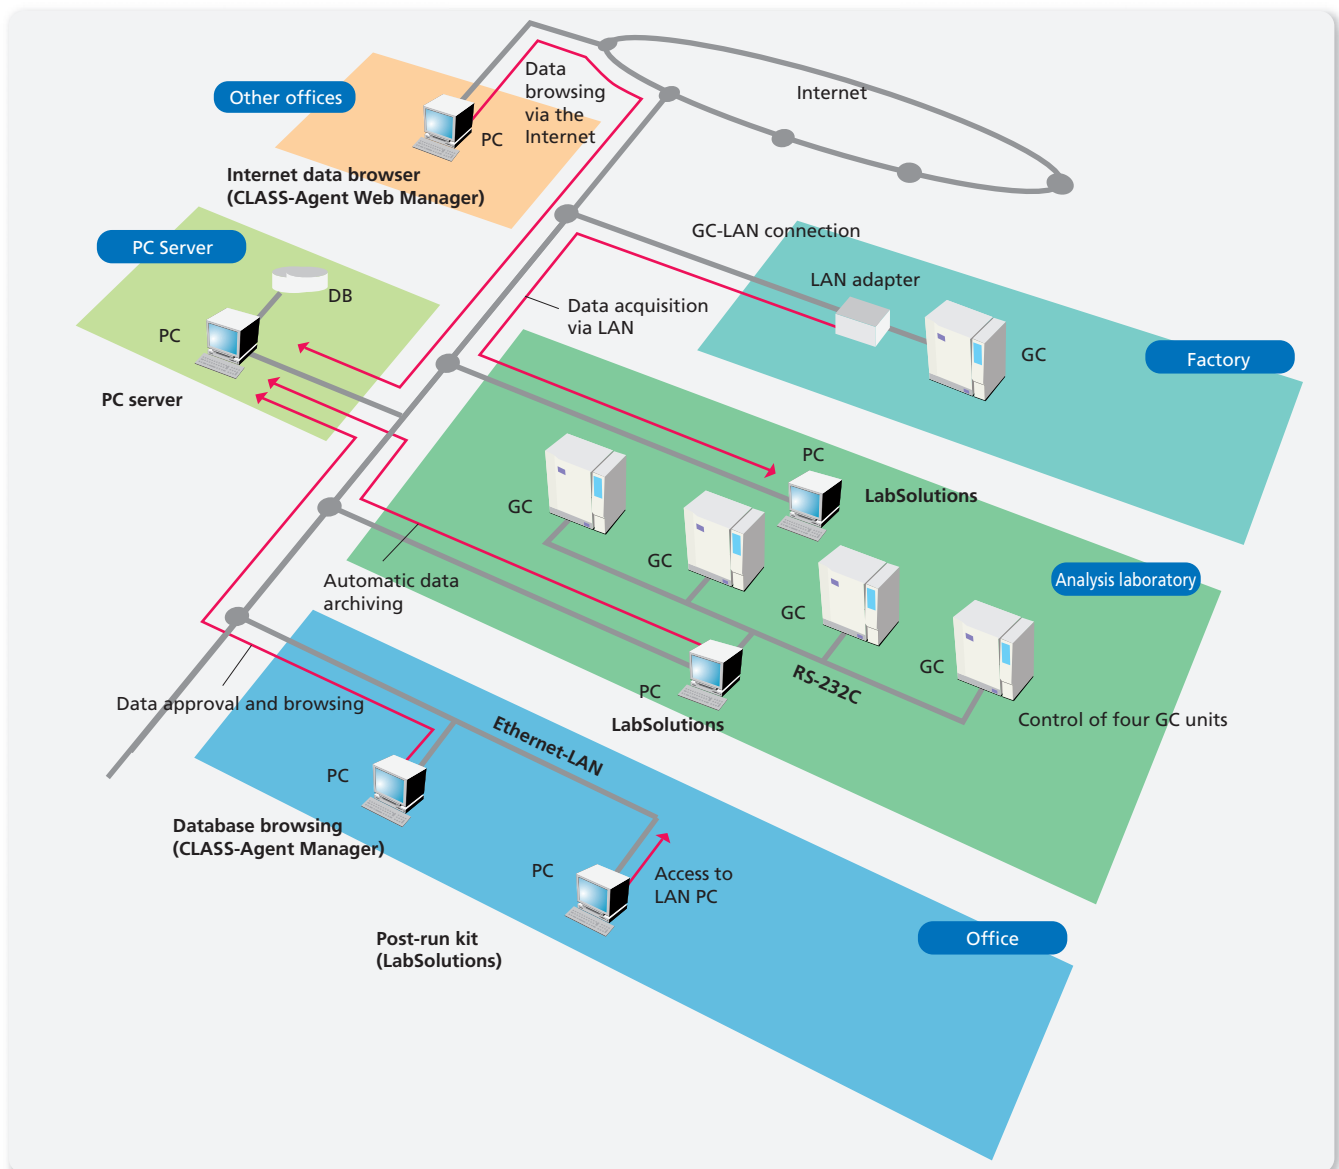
Other offices

PC

Data browsing via the Internet

Internet

Internet data browser (CLASS-Agent Web Manager)

PC Server

DB

PC

PC server

GC-LAN connection

LAN adapter

Data acquisition via LAN

GC

Factory

PC

LabSolutions

GC

GC

GC

GC

Analysis laboratory

Automatic data archiving

RS-232C

PC

LabSolutions

Control of four GC units

Data approval and browsing

Ethernet-LAN

PC

Database browsing (CLASS-Agent Manager)

PC

Access to LAN PC

Post-run kit (LabSolutions)

Office